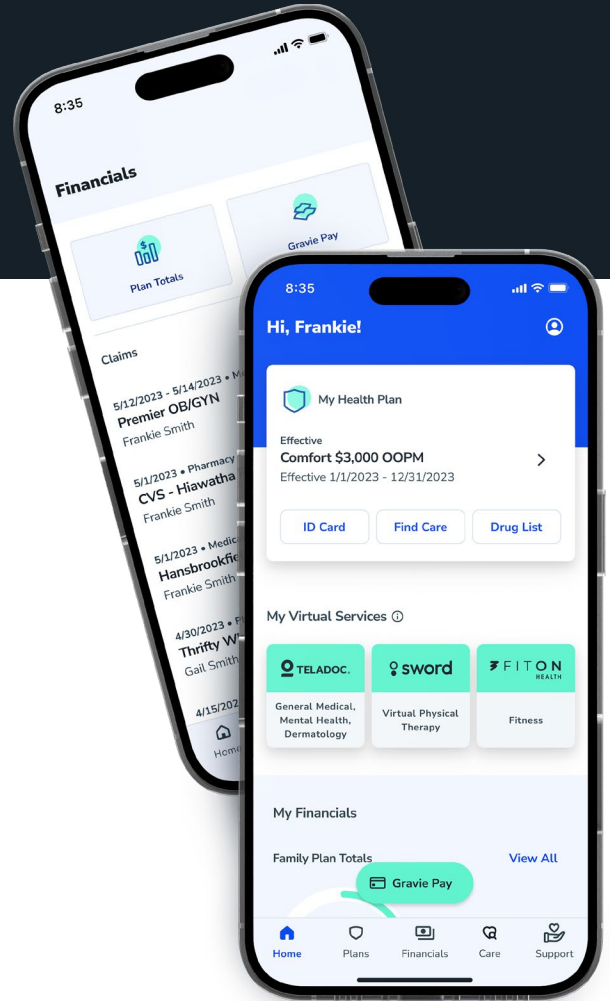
8:35

Financials

Plan Totals

Gravie Pay

Claims

5/12/2023 - 5/14/2023 • M
Premier OB/GYN
Frankie Smith

5/1/2023 • Pharmacy
CVS - Hiawatha
Frankie Smith

5/1/2023 • Medic
Hansbrookfie
Frankie Smith

4/30/2023 • P
Thrifty W
Gail Smith

4/15/202

Home

8:35

Hi, Frankie!

My Health Plan

Effective
Comfort $3,000 OOPM
Effective 1/1/2023 - 12/31/2023

ID Card
Find Care
Drug List

My Virtual Services ⓘ

TELADOC.
General Medical, Mental Health, Dermatology

sword
Virtual Physical Therapy

FITON HEALTH
Fitness

My Financials

Family Plan Totals
View All

Gravie Pay

Home
Plans
Financials
Care
Support